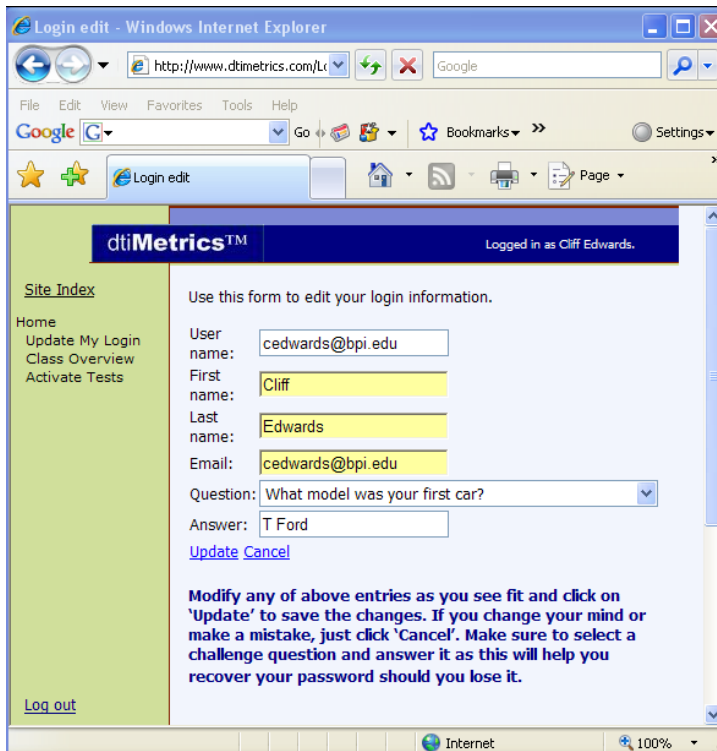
Login edit - Windows Internet Explorer

http://www.dtimetrics.com/L

Google

File Edit View Favorites Tools Help

Google G

Go

Bookmarks »

Settings

Login edit

Page

dtiMetrics™

Logged in as Cliff Edwards.

Site Index

Home
Update My Login
Class Overview
Activate Tests

Use this form to edit your login information.

User name: cedwards@bpi.edu
First name: Cliff
Last name: Edwards
Email: cedwards@bpi.edu
Question: What model was your first car?
Answer: T Ford

Update Cancel

Modify any of above entries as you see fit and click on 'Update' to save the changes. If you change your mind or make a mistake, just click 'Cancel'. Make sure to select a challenge question and answer it as this will help you recover your password should you lose it.

Log out

Internet

100%